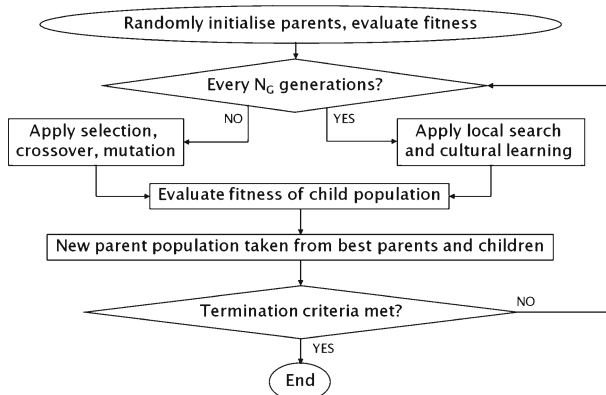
Randomly initialise parents, evaluate fitness

Every $N_G$ generations?

NO

YES

Apply selection, crossover, mutation

Apply local search and cultural learning

Evaluate fitness of child population

New parent population taken from best parents and children

Termination criteria met?

NO

YES

End